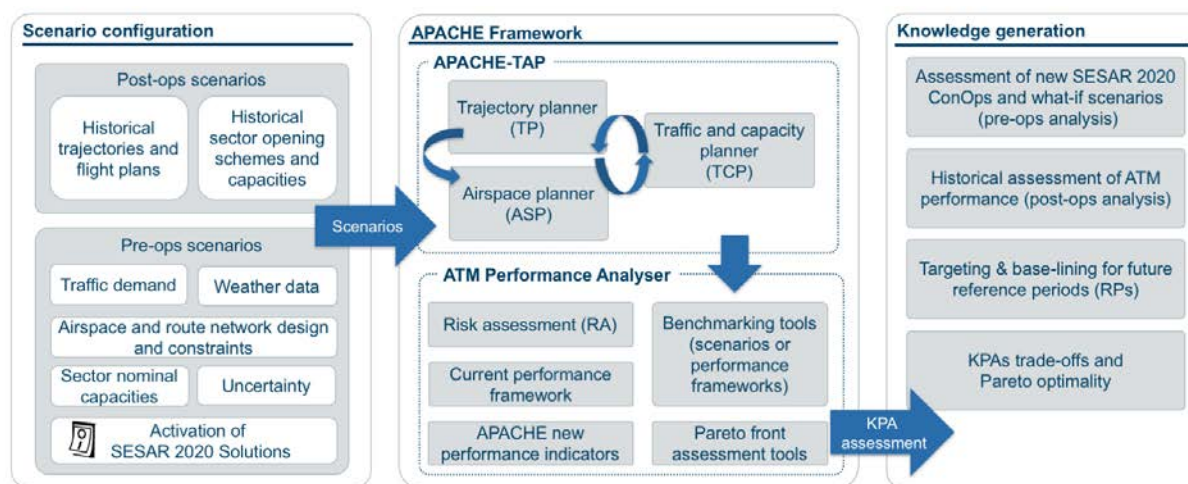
Scenario configuration

Post-ops scenarios

Historical trajectories and flight plans

Historical sector opening schemes and capacities

Pre-ops scenarios

Traffic demand

Weather data

Airspace and route network design and constraints

Sector nominal capacities

Uncertainty

Activation of SESAR 2020 Solutions

Scenarios

APACHE Framework

APACHE-TAP

Trajectory planner (TP)

Traffic and capacity planner (TCP)

Airspace planner (ASP)

ATM Performance Analyser

Risk assessment (RA)

Benchmarking tools (scenarios or performance frameworks)

Current performance framework

APACHE new performance indicators

Pareto front assessment tools

KPA assessment

Knowledge generation

Assessment of new SESAR 2020 ConOps and what-if scenarios (pre-ops analysis)

Historical assessment of ATM performance (post-ops analysis)

Targeting & base-lining for future reference periods (RPs)

KPAs trade-offs and Pareto optimality